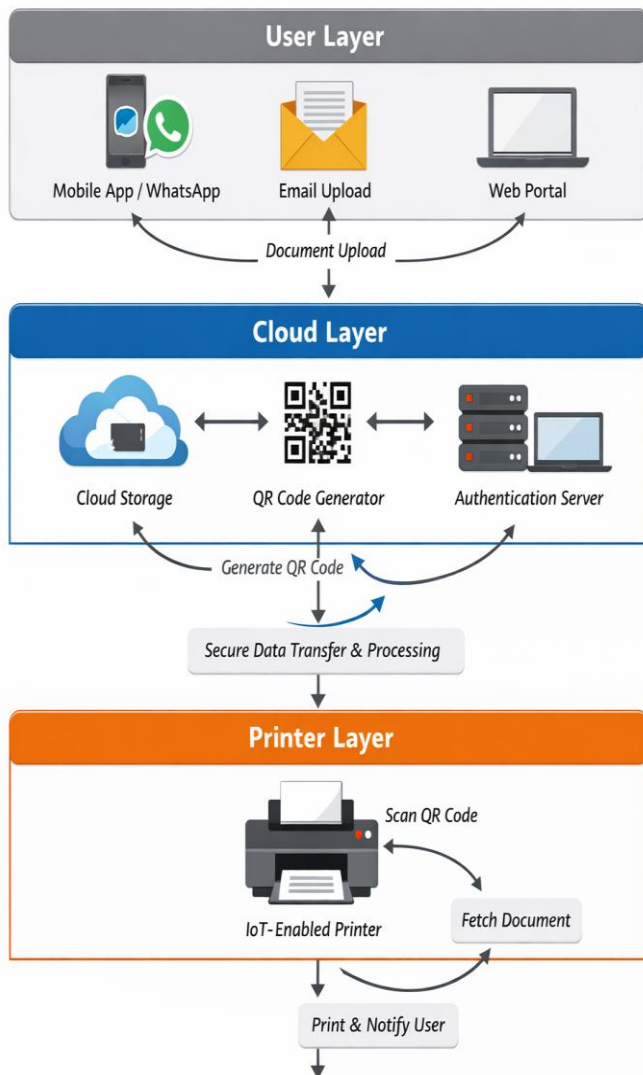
User Layer

Mobile App / WhatsApp

Email Upload

Web Portal

Document Upload

Cloud Layer

Cloud Storage

QR Code Generator

Authentication Server

Generate QR Code

Secure Data Transfer & Processing

Printer Layer

Scan QR Code

IoT-Enabled Printer

Fetch Document

Print & Notify User